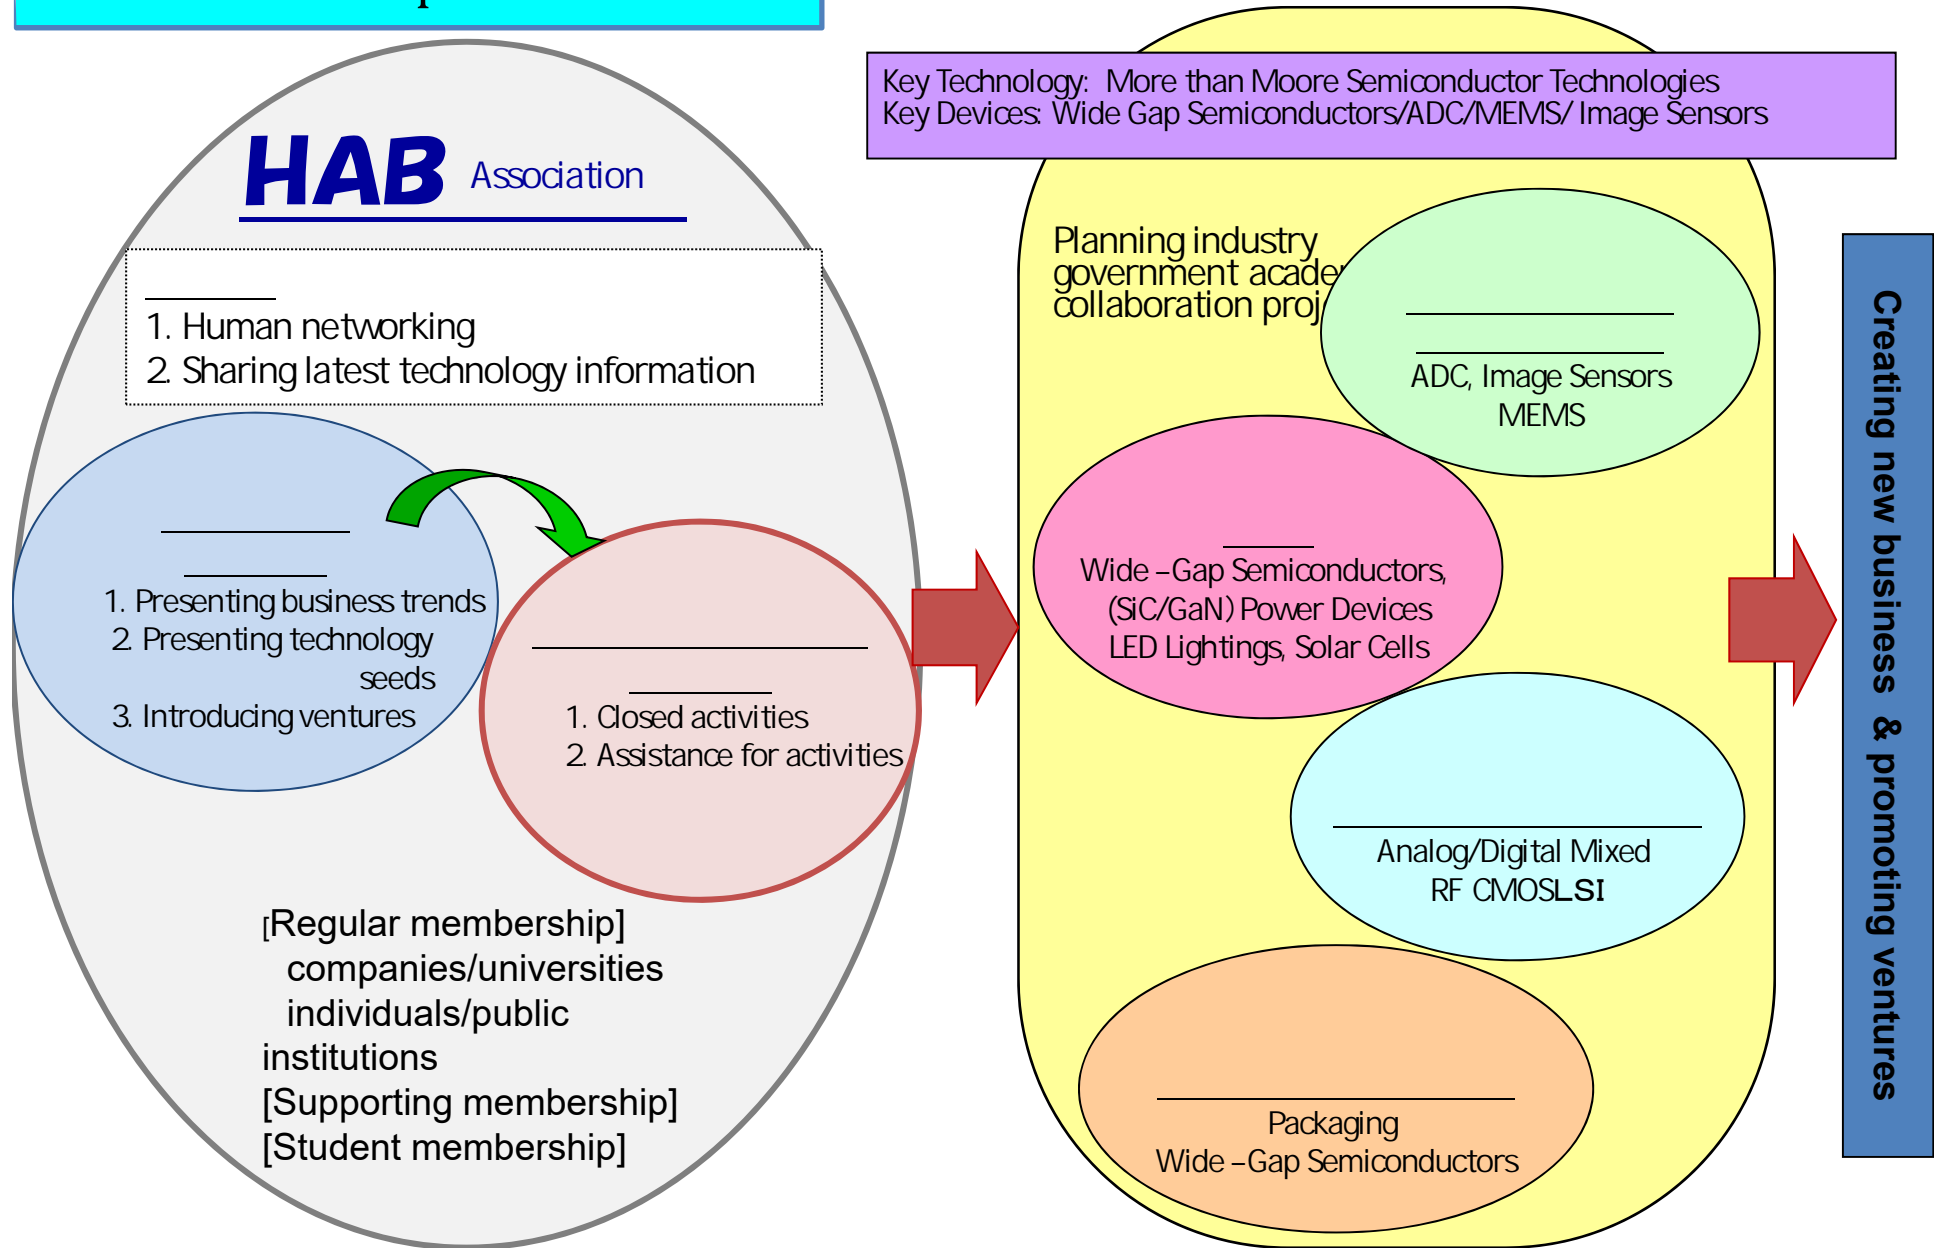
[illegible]

Key Technology: More than Moore Semiconductor Technologies
Key Devices: Wide Gap Semiconductors/ADC/MEMS/ Image Sensors

HAB Association

1. Human networking
2. Sharing latest technology information

1. Presenting business trends
2. Presenting technology seeds
3. Introducing ventures

1. Closed activities
2. Assistance for activities

[Regular membership]
companies/universities
individuals/public institutions
[Supporting membership]
[Student membership]

Planning industry government acade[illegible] collaboration proj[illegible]

ADC, Image Sensors
MEMS

Wide –Gap Semiconductors,
(SiC/GaN) Power Devices
LED Lightings, Solar Cells

Analog/Digital Mixed
RF CMOSLSI

Packaging
Wide –Gap Semiconductors

Creating new business & promoting ventures